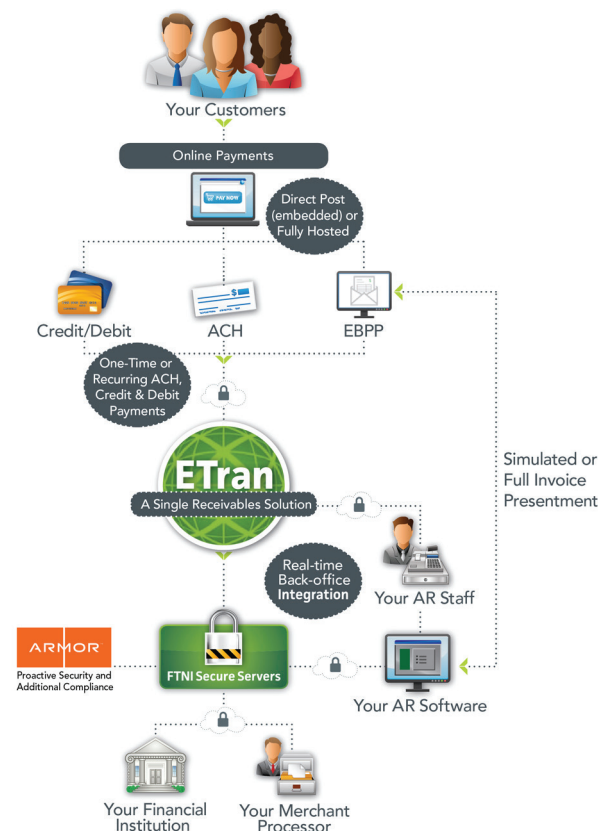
Your Customers

Online Payments

PAY NOW

Direct Post (embedded) or Fully Hosted

Credit/Debit

ACH

$

EBPP

One-Time or Recurring ACH, Credit & Debit Payments

Simulated or Full Invoice Presentment

ETran

A Single Receivables Solution

Real-time Back-office Integration

Your AR Staff

ARMOR

Proactive Security and Additional Compliance

FTNI Secure Servers

Your AR Software

Your Financial Institution

Your Merchant Processor